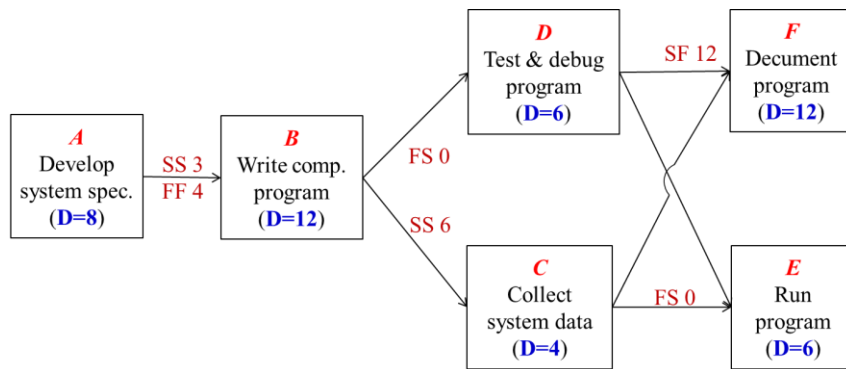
A
Develop system spec.
(D=8)

SS 3
FF 4

B
Write comp. program
(D=12)

FS 0

SS 6

D
Test & debug program
(D=6)

SF 12

F
Decument program
(D=12)

C
Collect system data
(D=4)

FS 0

E
Run program
(D=6)